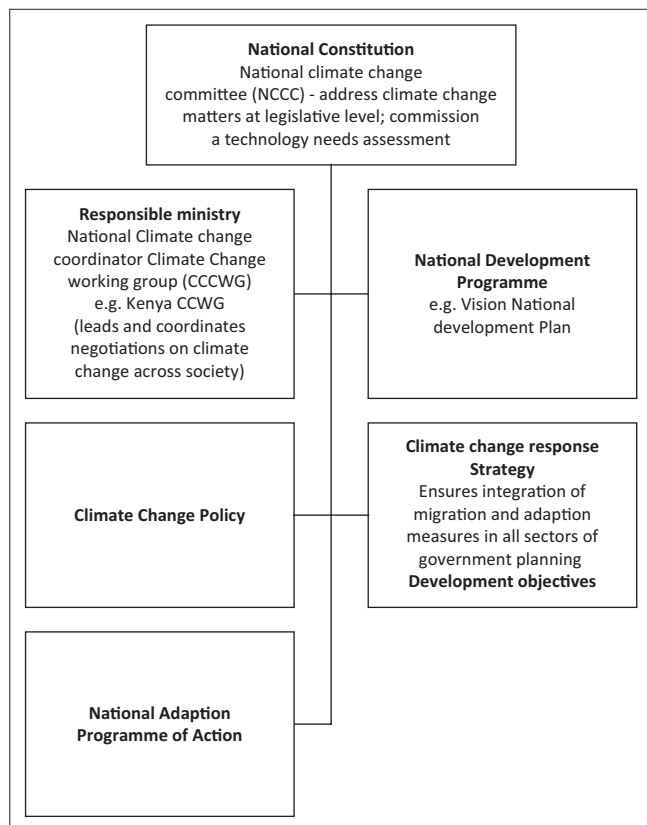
**National Constitution**
National climate change committee (NCCC) - address climate change matters at legislative level; commission a technology needs assessment

**Responsible ministry**
National Climate change coordinator Climate Change working group (CCCWG) e.g. Kenya CCWG (leads and coordinates negotiations on climate change across society)

**National Development Programme**
e.g. Vision National development Plan

**Climate Change Policy**

**Climate change response Strategy**
Ensures integration of migration and adaption measures in all sectors of government planning
**Development objectives**

**National Adaption Programme of Action**